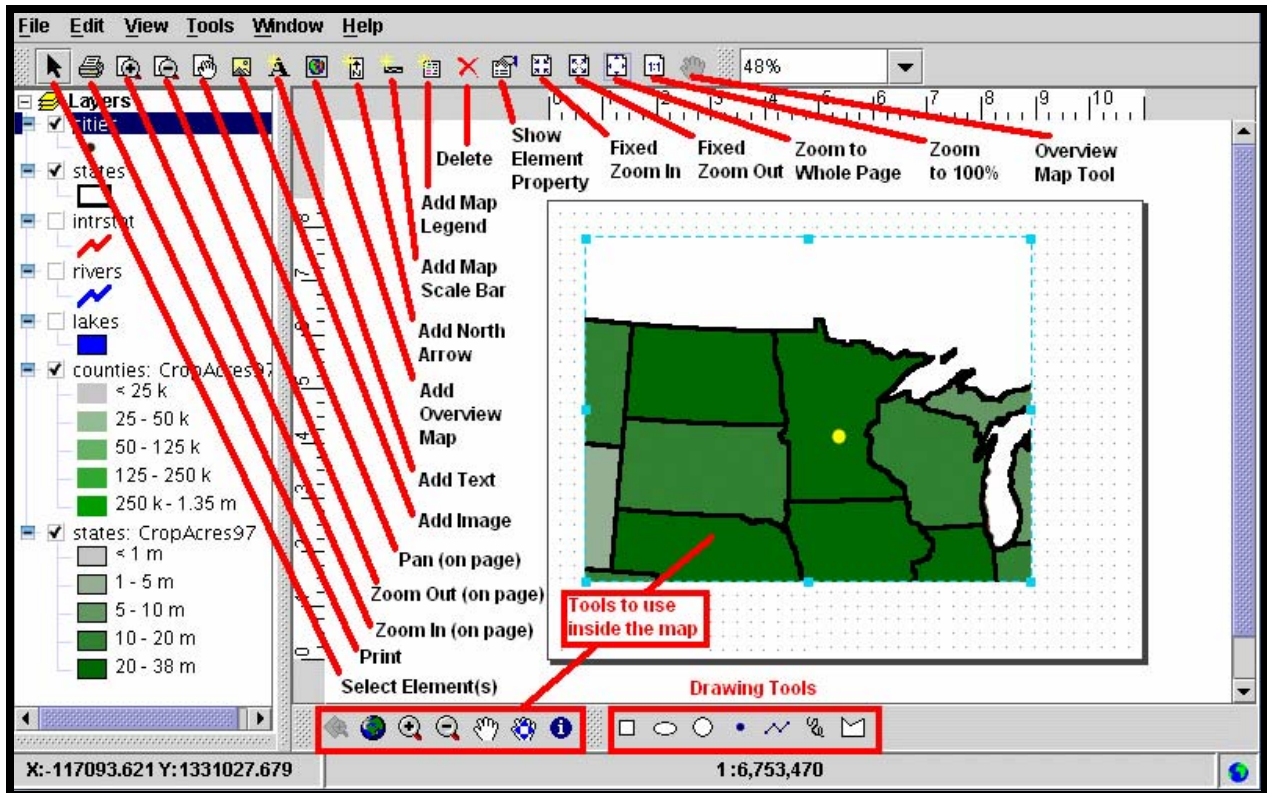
File Edit View Tools Window Help

48%

Layers
cities
states
intrstat
rivers
lakes
counties: CropAcres97
< 25 k
25 - 50 k
50 - 125 k
125 - 250 k
250 k - 1.35 m
states: CropAcres97
< 1 m
1 - 5 m
5 - 10 m
10 - 20 m
20 - 38 m

Delete
Show Element Property
Fixed Zoom In
Fixed Zoom Out
Zoom to Whole Page
Zoom to 100%
Overview Map Tool
Add Map Legend
Add Map Scale Bar
Add North Arrow
Add Overview Map
Add Text
Add Image
Pan (on page)
Zoom Out (on page)
Zoom In (on page)
Print
Select Element(s)
Tools to use inside the map
Drawing Tools

X:-117093.621 Y:1331027.679
1:6,753,470